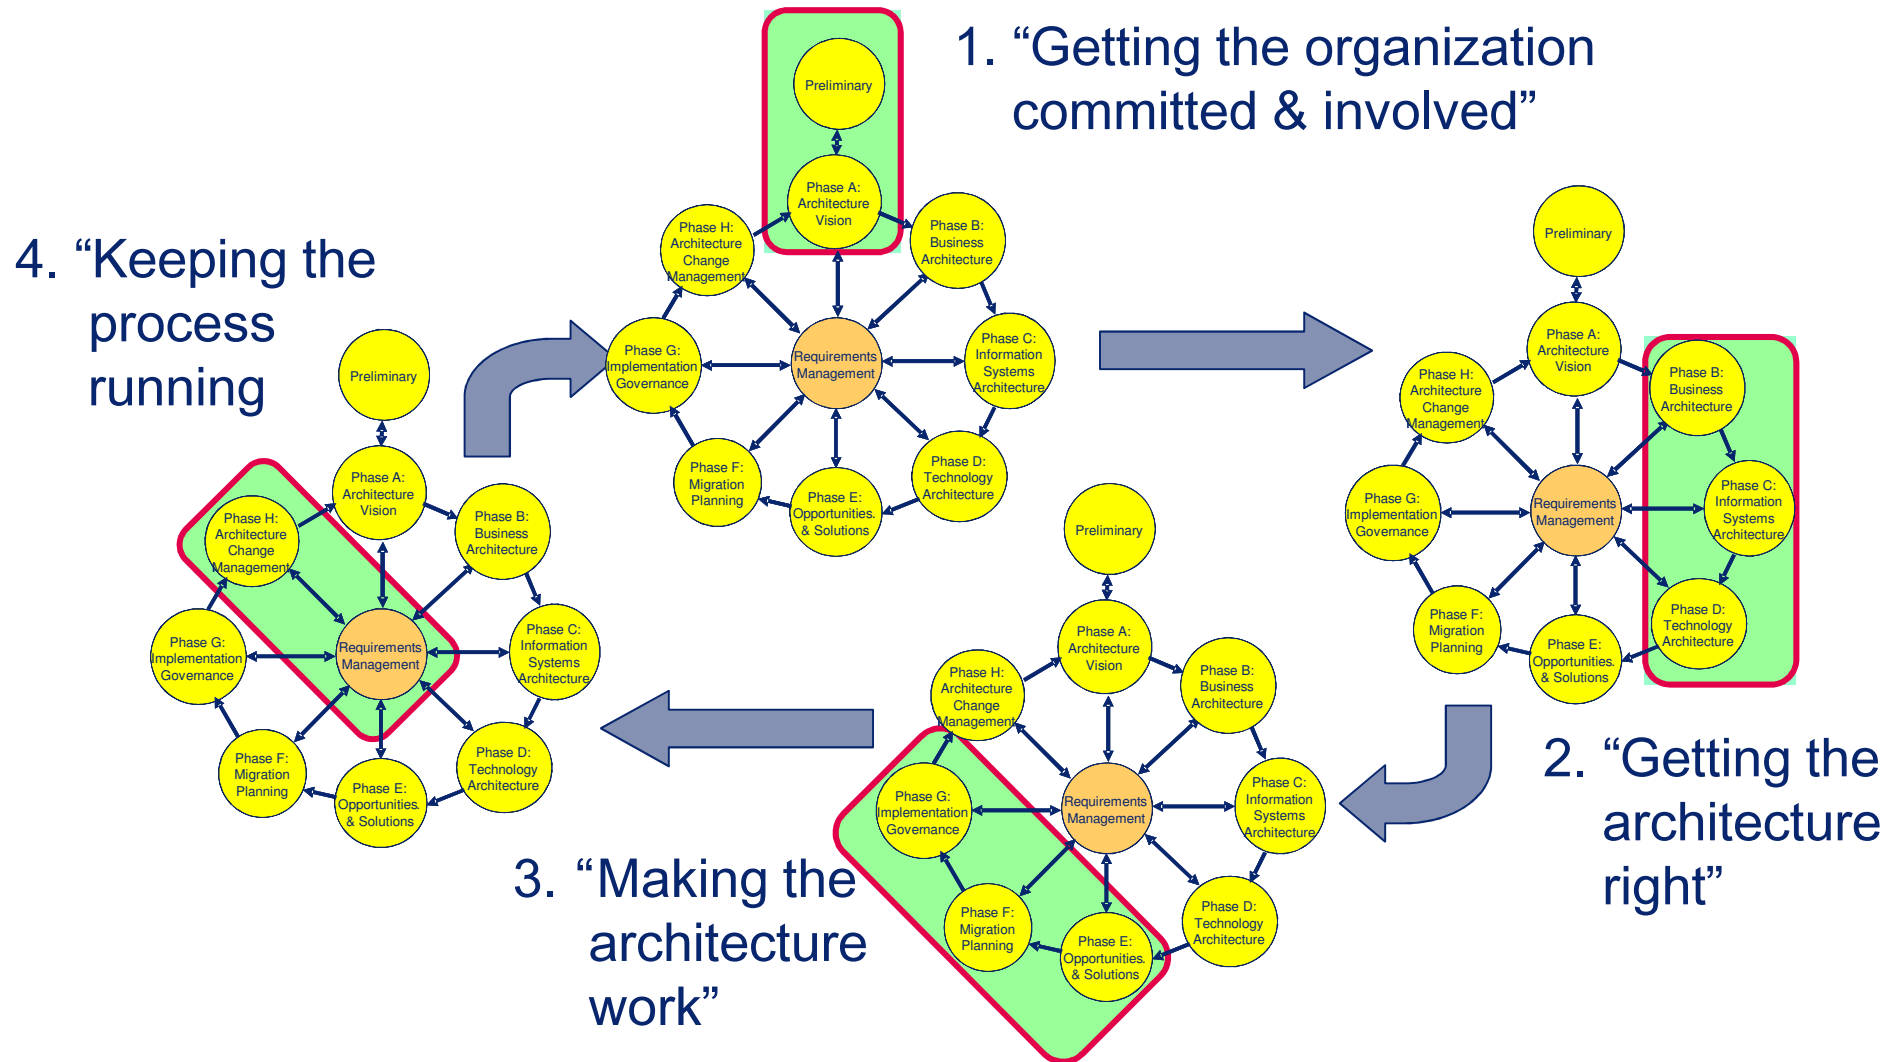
1. “Getting the organization committed & involved”

Preliminary
Phase A: Architecture Vision
Phase B: Business Architecture
Phase C: Information Systems Architecture
Phase D: Technology Architecture
Phase E: Opportunities & Solutions
Phase F: Migration Planning
Phase G: Implementation Governance
Phase H: Architecture Change Management
Requirements Management

2. “Getting the architecture right”

Preliminary
Phase A: Architecture Vision
Phase B: Business Architecture
Phase C: Information Systems Architecture
Phase D: Technology Architecture
Phase E: Opportunities & Solutions
Phase F: Migration Planning
Phase G: Implementation Governance
Phase H: Architecture Change Management
Requirements Management

3. “Making the architecture work”

Preliminary
Phase A: Architecture Vision
Phase B: Business Architecture
Phase C: Information Systems Architecture
Phase D: Technology Architecture
Phase E: Opportunities & Solutions
Phase F: Migration Planning
Phase G: Implementation Governance
Phase H: Architecture Change Management
Requirements Management

4. “Keeping the process running

Preliminary
Phase A: Architecture Vision
Phase B: Business Architecture
Phase C: Information Systems Architecture
Phase D: Technology Architecture
Phase E: Opportunities & Solutions
Phase F: Migration Planning
Phase G: Implementation Governance
Phase H: Architecture Change Management
Requirements Management